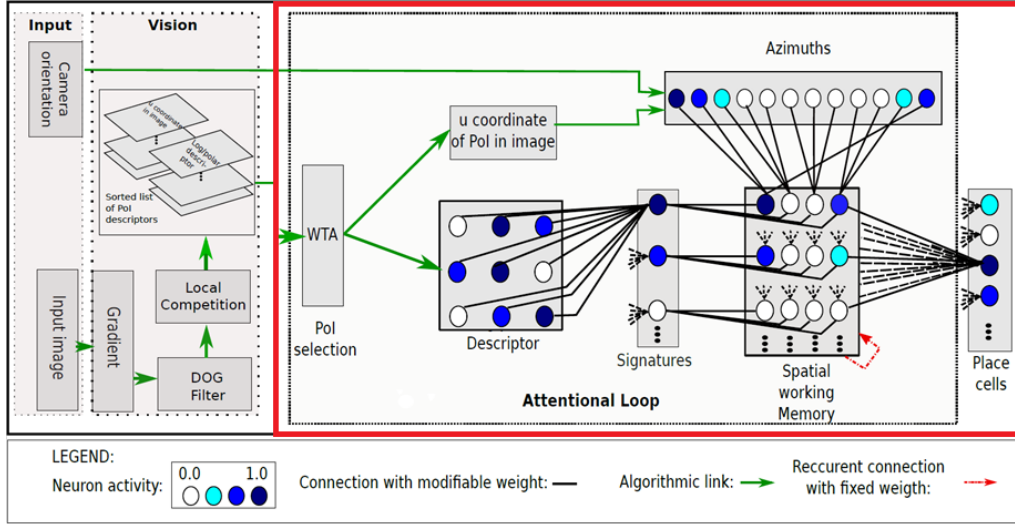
Input

Vision

Camera orientation

u coordinate in image

log/polar descriptor

Sorted list of PoI descriptors

Input image

Gradient

Local Competition

DOG Filter

WTA

PoI selection

u coordinate of PoI in image

Azimuths

Descriptor

Signatures

Spatial working Memory

Place cells

Attentional Loop

LEGEND:

Neuron activity: 0.0 1.0

Connection with modifiable weight:

Algorithmic link:

Reccurent connection with fixed weigth: